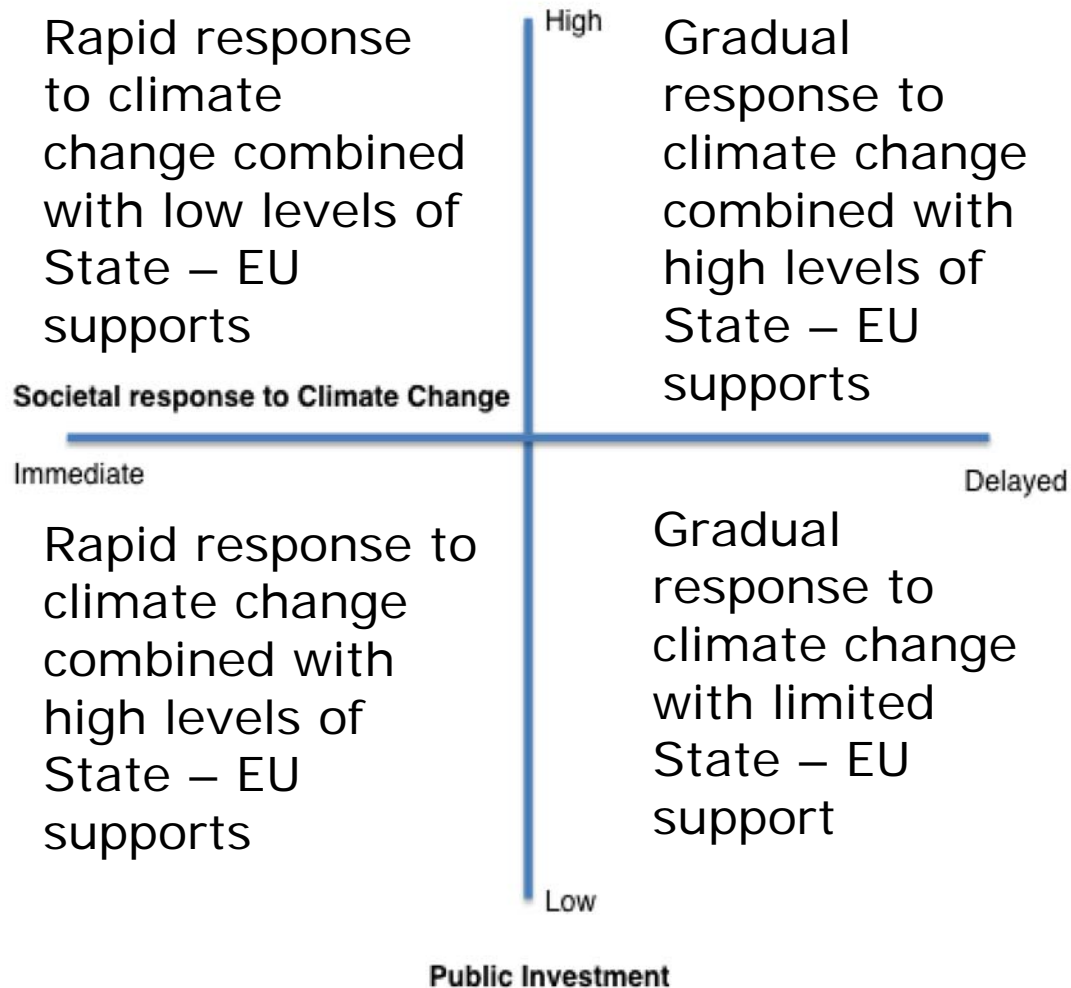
Rapid response to climate change combined with low levels of State – EU supports

High

Gradual response to climate change combined with high levels of State – EU supports

Societal response to Climate Change

Immediate

Delayed

Rapid response to climate change combined with high levels of State – EU supports

Gradual response to climate change with limited State – EU support

Low

Public Investment